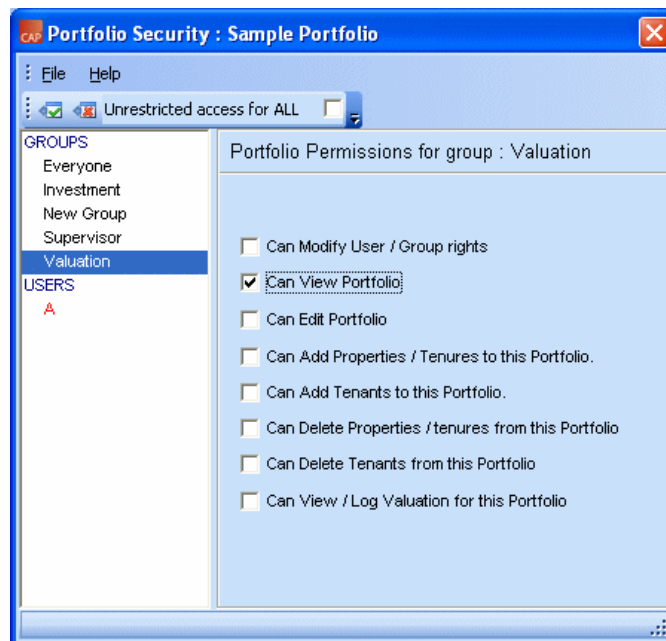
CAP Portfolio Security : Sample Portfolio

File Help

Unrestricted access for ALL

GROUPS
Everyone
Investment
New Group
Supervisor
Valuation
USERS
A

Portfolio Permissions for group : Valuation

Can Modify User / Group rights
Can View Portfolio
Can Edit Portfolio
Can Add Properties / Tenures to this Portfolio.
Can Add Tenants to this Portfolio.
Can Delete Properties / tenures from this Portfolio
Can Delete Tenants from this Portfolio
Can View / Log Valuation for this Portfolio